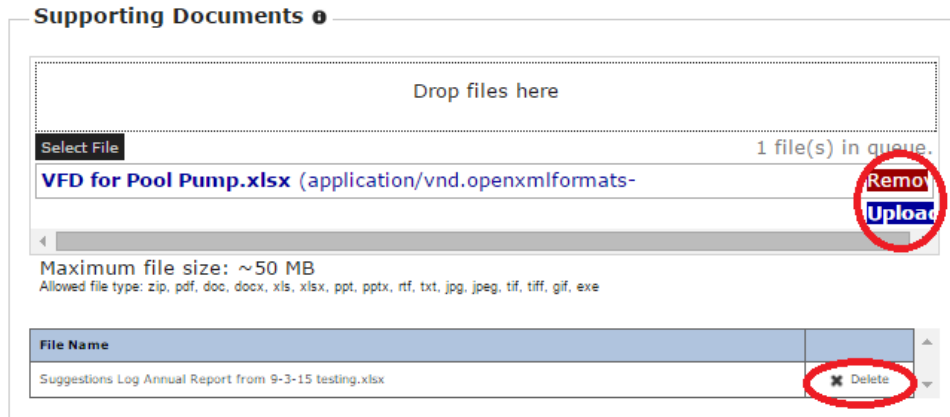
Supporting Documents

Drop files here

Select File

1 file(s) in queue.

VFD for Pool Pump.xlsx (application/vnd.openxmlformats-

Remov

Uploa

Maximum file size: ~50 MB
Allowed file type: zip, pdf, doc, docx, xls, xlsx, ppt, pptx, rtf, txt, jpg, jpeg, tif, tiff, gif, exe

| File Name | |
|---|---|
| Suggestions Log Annual Report from 9-3-15 testing.xlsx | Delete |